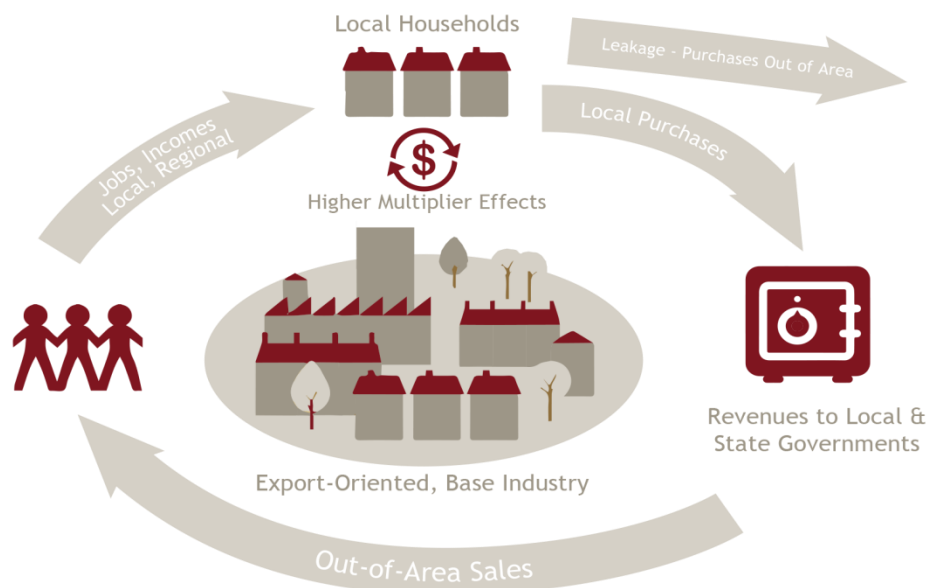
Local Households

Leakage - Purchases Out of Area

Local Purchases

Jobs, Incomes Local, Regional

$

Higher Multiplier Effects

Revenues to Local & State Governments

Export-Oriented, Base Industry

Out-of-Area Sales